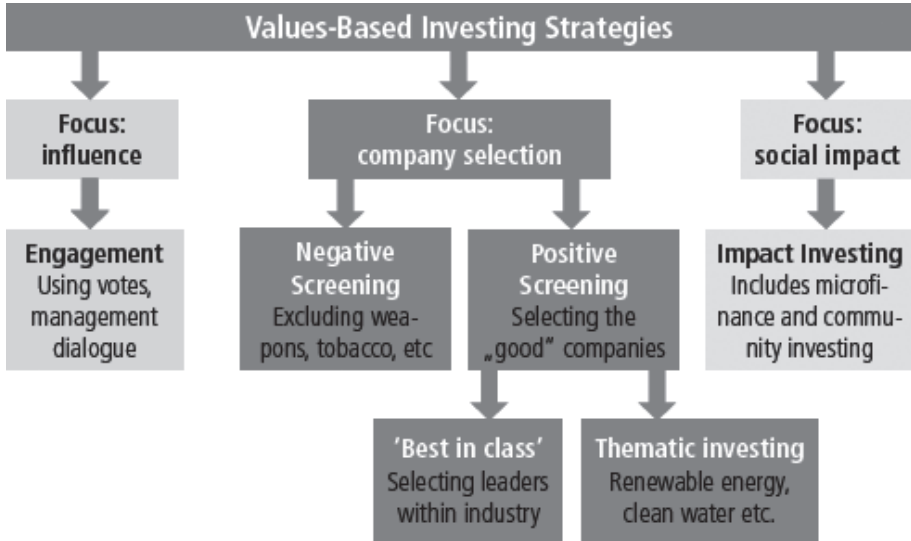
Values-Based Investing Strategies

Focus: influence

Engagement
Using votes, management dialogue

Focus: company selection

Negative Screening
Excluding weapons, tobacco, etc

Positive Screening
Selecting the „good" companies

'Best in class'
Selecting leaders within industry

Thematic investing
Renewable energy, clean water etc.

Focus: social impact

Impact Investing
Includes microfinance and community investing